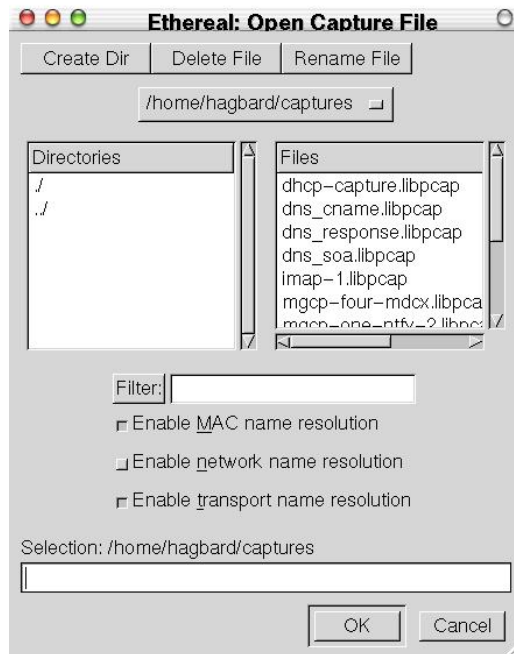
Ethereal: Open Capture File

Create Dir | Delete File | Rename File

/home/hagbard/captures

| Directories |
|---|
| ./ |
| ../ |

| Files |
|---|
| dhcp-capture.libpcap |
| dns_cname.libpcap |
| dns_response.libpcap |
| dns_soa.libpcap |
| imap-1.libpcap |
| mgcp-four-mdcx.libpca |
| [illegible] |

Filter:

Enable MAC name resolution

Enable network name resolution

Enable transport name resolution

Selection: /home/hagbard/captures

OK Cancel